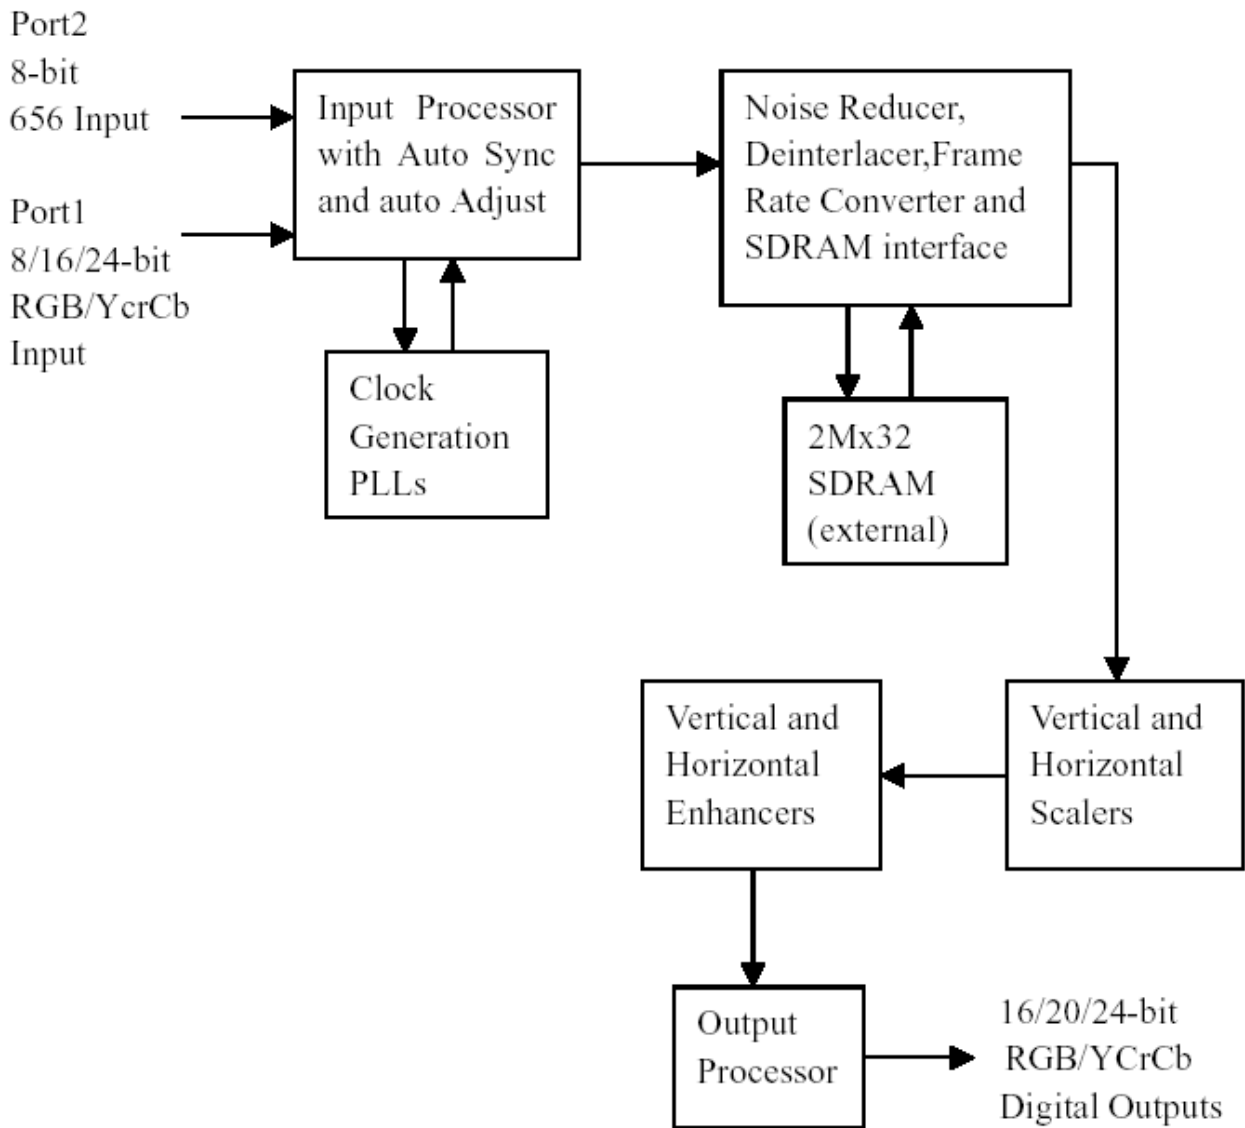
Port2
8-bit
656 Input

Port1
8/16/24-bit
RGB/YcrCb
Input

Input Processor with Auto Sync and auto Adjust

Clock Generation PLLs

Noise Reducer, Deinterlacer,Frame Rate Converter and SDRAM interface

2Mx32 SDRAM (external)

Vertical and Horizontal Scalers

Vertical and Horizontal Enhancers

Output Processor

16/20/24-bit
RGB/YCrCb
Digital Outputs